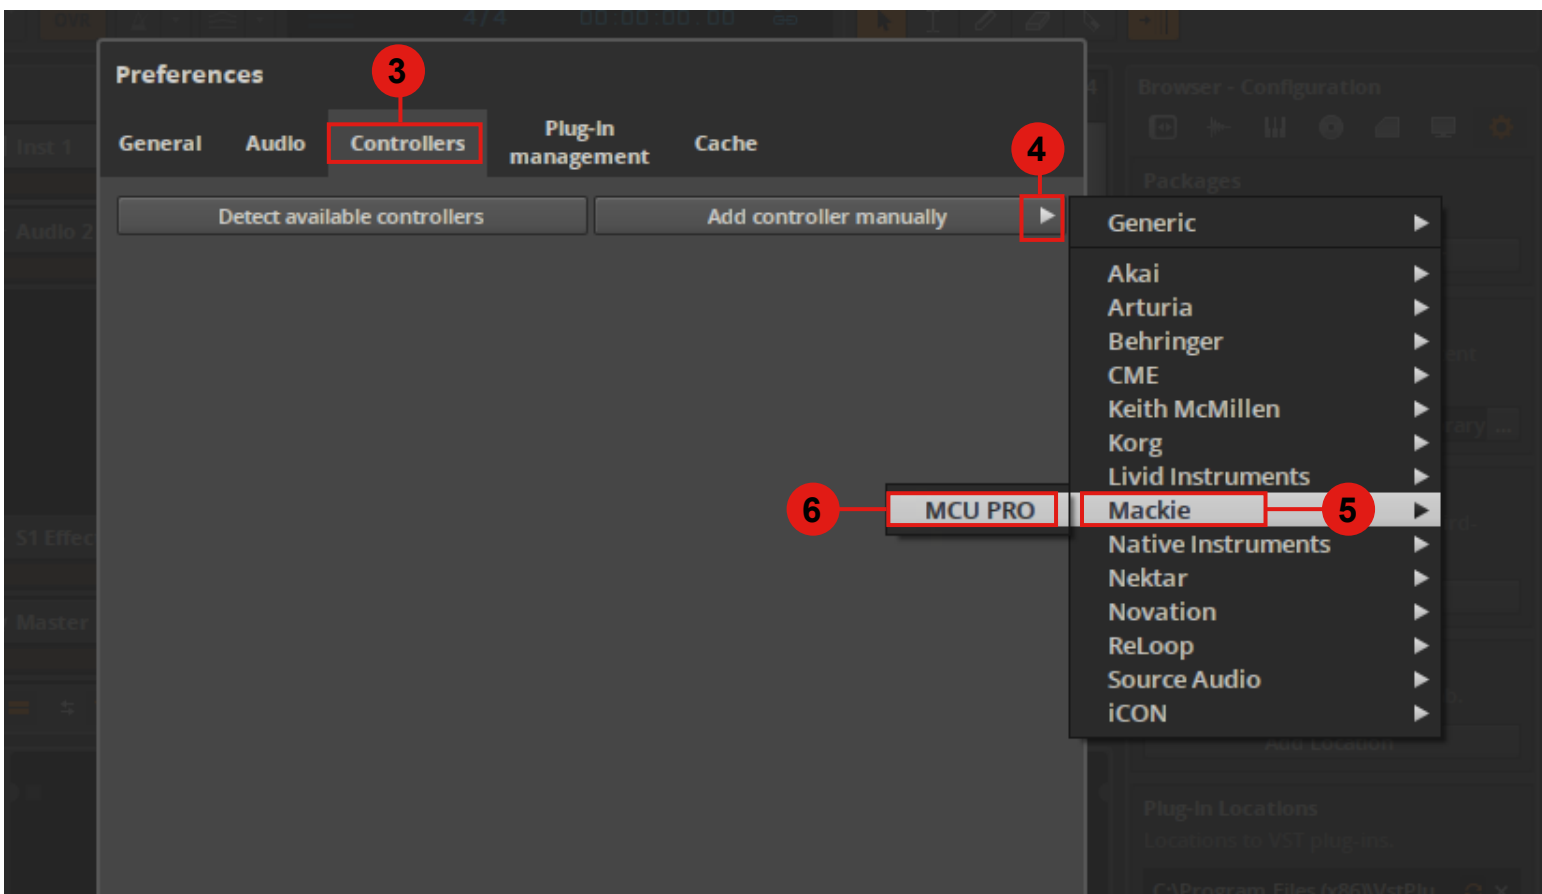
Preferences

3

General Audio Controllers Plug-in management Cache

4

Detect available controllers

Add controller manually

Generic
Akai
Arturia
Behringer
CME
Keith McMillen
Korg
Livid Instruments
Mackie
Native Instruments
Nektar
Novation
ReLoop
Source Audio
iCON

6

MCU PRO

5

Inst 1
Audio 2
S1 Effec
Master

Browser - Configuration
Packages
Plug-in Locations
Locations to VST plug-ins
Add Location